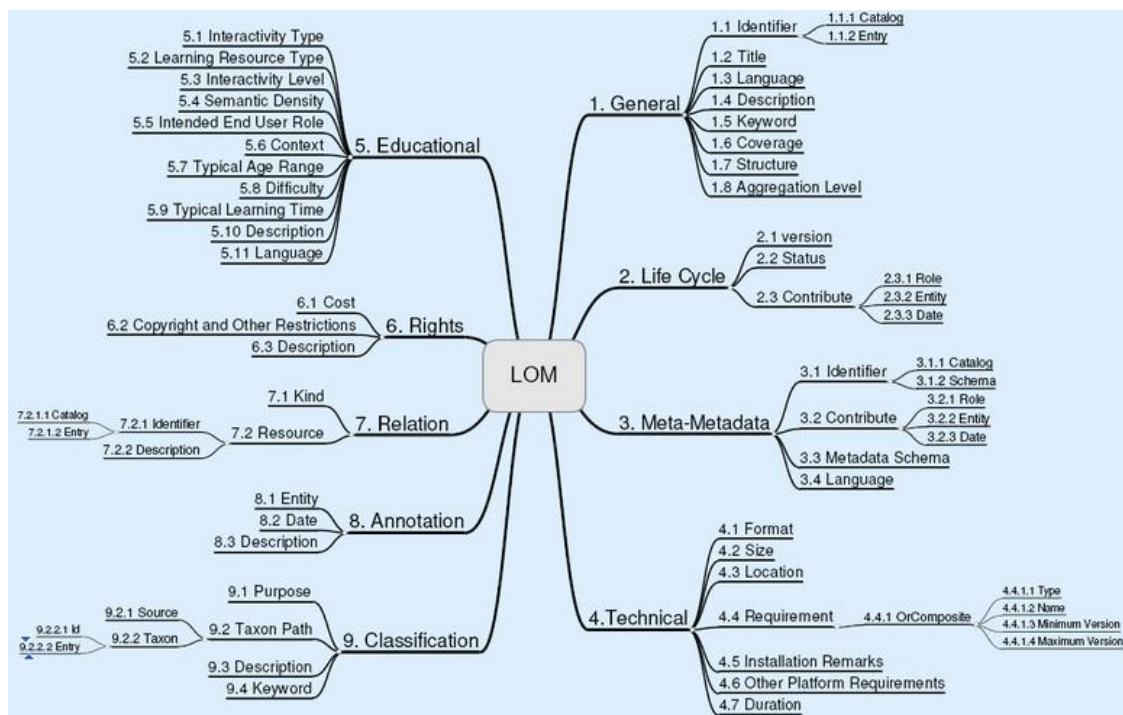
LOM

1. General
1.1 Identifier
1.1.1 Catalog
1.1.2 Entry
1.2 Title
1.3 Language
1.4 Description
1.5 Keyword
1.6 Coverage
1.7 Structure
1.8 Aggregation Level

2. Life Cycle
2.1 version
2.2 Status
2.3 Contribute
2.3.1 Role
2.3.2 Entity
2.3.3 Date

3. Meta-Metadata
3.1 Identifier
3.1.1 Catalog
3.1.2 Schema
3.2 Contribute
3.2.1 Role
3.2.2 Entity
3.2.3 Date
3.3 Metadata Schema
3.4 Language

4.Technical
4.1 Format
4.2 Size
4.3 Location
4.4 Requirement
4.4.1 OrComposite
4.4.1.1 Type
4.4.1.2 Name
4.4.1.3 Minimum Version
4.4.1.4 Maximum Version
4.5 Installation Remarks
4.6 Other Platform Requirements
4.7 Duration

5. Educational
5.1 Interactivity Type
5.2 Learning Resource Type
5.3 Interactivity Level
5.4 Semantic Density
5.5 Intended End User Role
5.6 Context
5.7 Typical Age Range
5.8 Difficulty
5.9 Typical Learning Time
5.10 Description
5.11 Language

6. Rights
6.1 Cost
6.2 Copyright and Other Restrictions
6.3 Description

7. Relation
7.1 Kind
7.2 Resource
7.2.1 Identifier
7.2.1.1 Catalog
7.2.1.2 Entry
7.2.2 Description

8. Annotation
8.1 Entity
8.2 Date
8.3 Description

9. Classification
9.1 Purpose
9.2 Taxon Path
9.2.1 Source
9.2.2 Taxon
9.2.2.1 Id
9.2.2.2 Entry
9.3 Description
9.4 Keyword